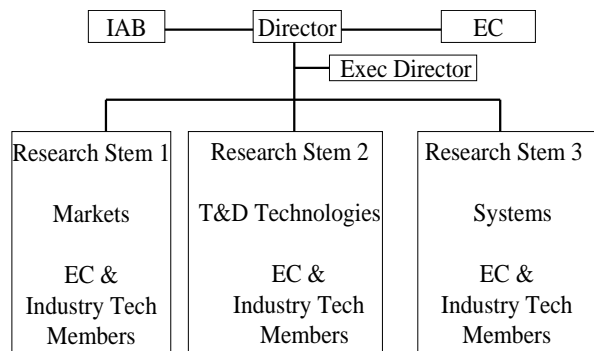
IAB

Director

EC

Exec Director

Research Stem 1

Markets

EC & Industry Tech Members

Research Stem 2

T&D Technologies

EC & Industry Tech Members

Research Stem 3

Systems

EC & Industry Tech Members